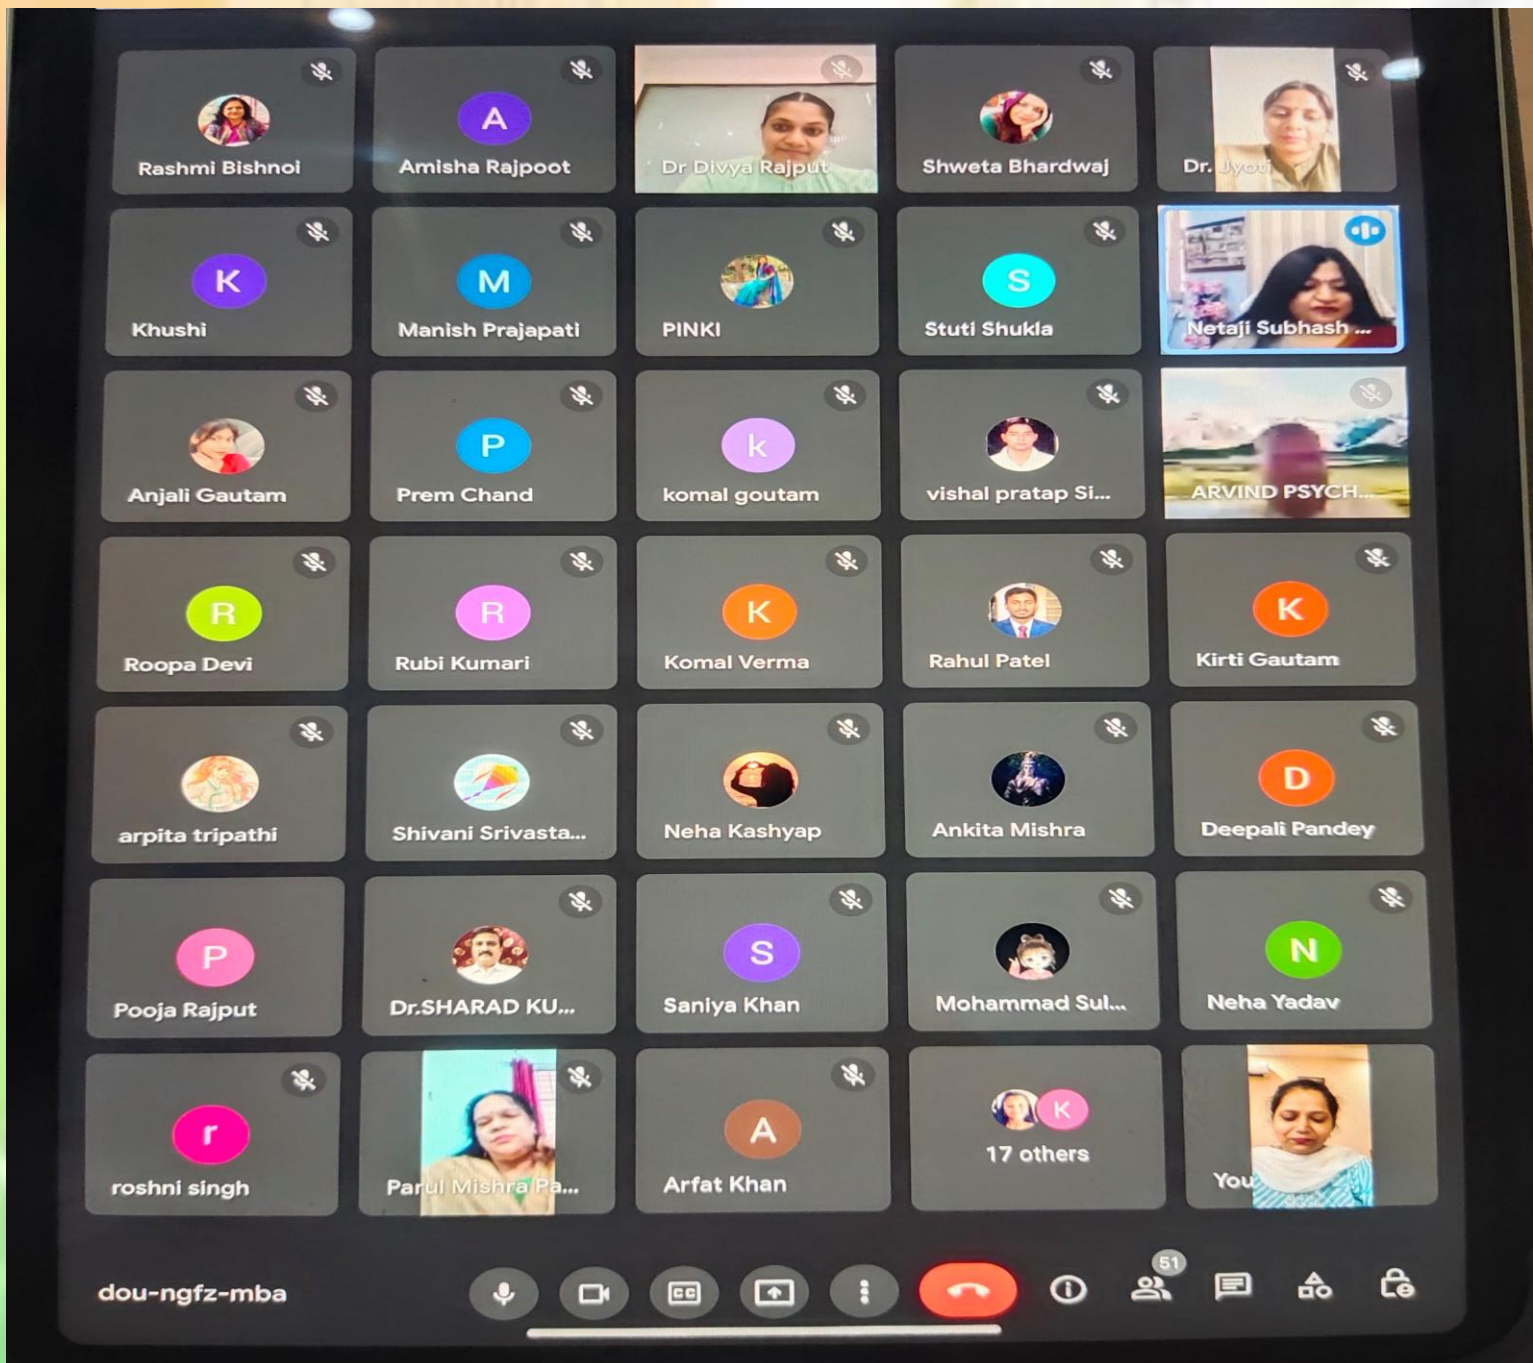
Rashmi Bishnoi
A
Amisha Rajpoot
Dr Divya Rajput
Shweta Bhardwaj
Dr. Jyoti

K
Khushi
M
Manish Prajapati
PINKI
S
Stuti Shukla
Netaji Subhash ...

Anjali Gautam
P
Prem Chand
k
komal goutam
vishal pratap Si...
ARVIND PSYCH...

R
Roopa Devi
R
Rubi Kumari
K
Komal Verma
Rahul Patel
K
Kirti Gautam

arpita tripathi
Shivani Srivasta...
Neha Kashyap
Ankita Mishra
D
Deepali Pandey

P
Pooja Rajput
Dr.SHARAD KU...
S
Saniya Khan
Mohammad Sul...
N
Neha Yadav

r
roshni singh
Parul Mishra Pa...
A
Arfat Khan
K
17 others
You

dou-ngfz-mba
51